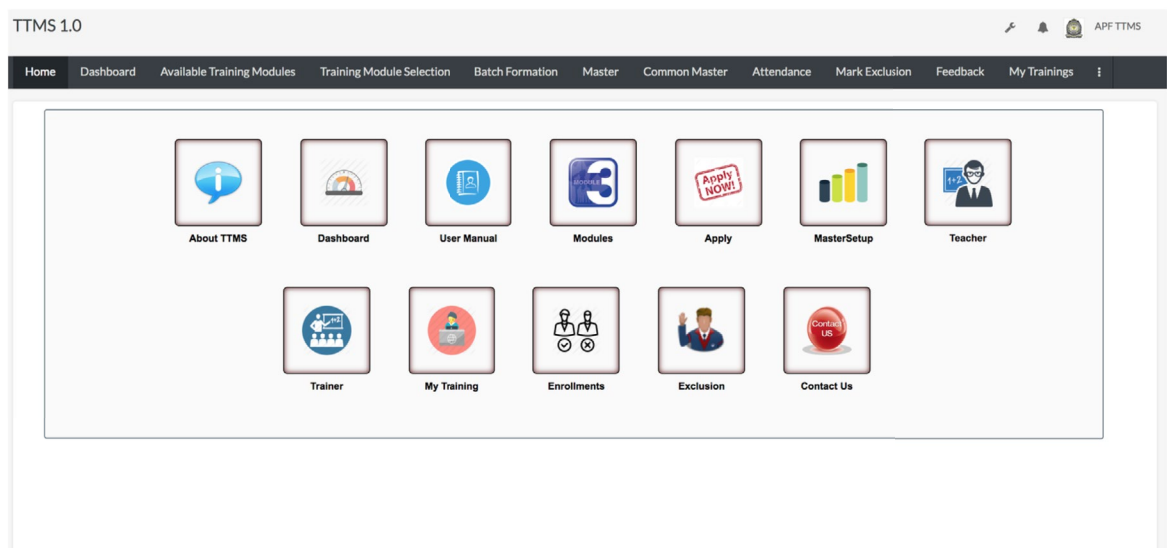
TTMS 1.0

APF TTMS

Home Dashboard Available Training Modules Training Module Selection Batch Formation Master Common Master Attendance Mark Exclusion Feedback My Trainings ⋮

About TTMS

Dashboard

User Manual

MODULE 3

Modules

Apply NOW!

Apply

MasterSetup

1+2

Teacher

Trainer

My Training

Enrollments

Exclusion

Contact US

Contact Us